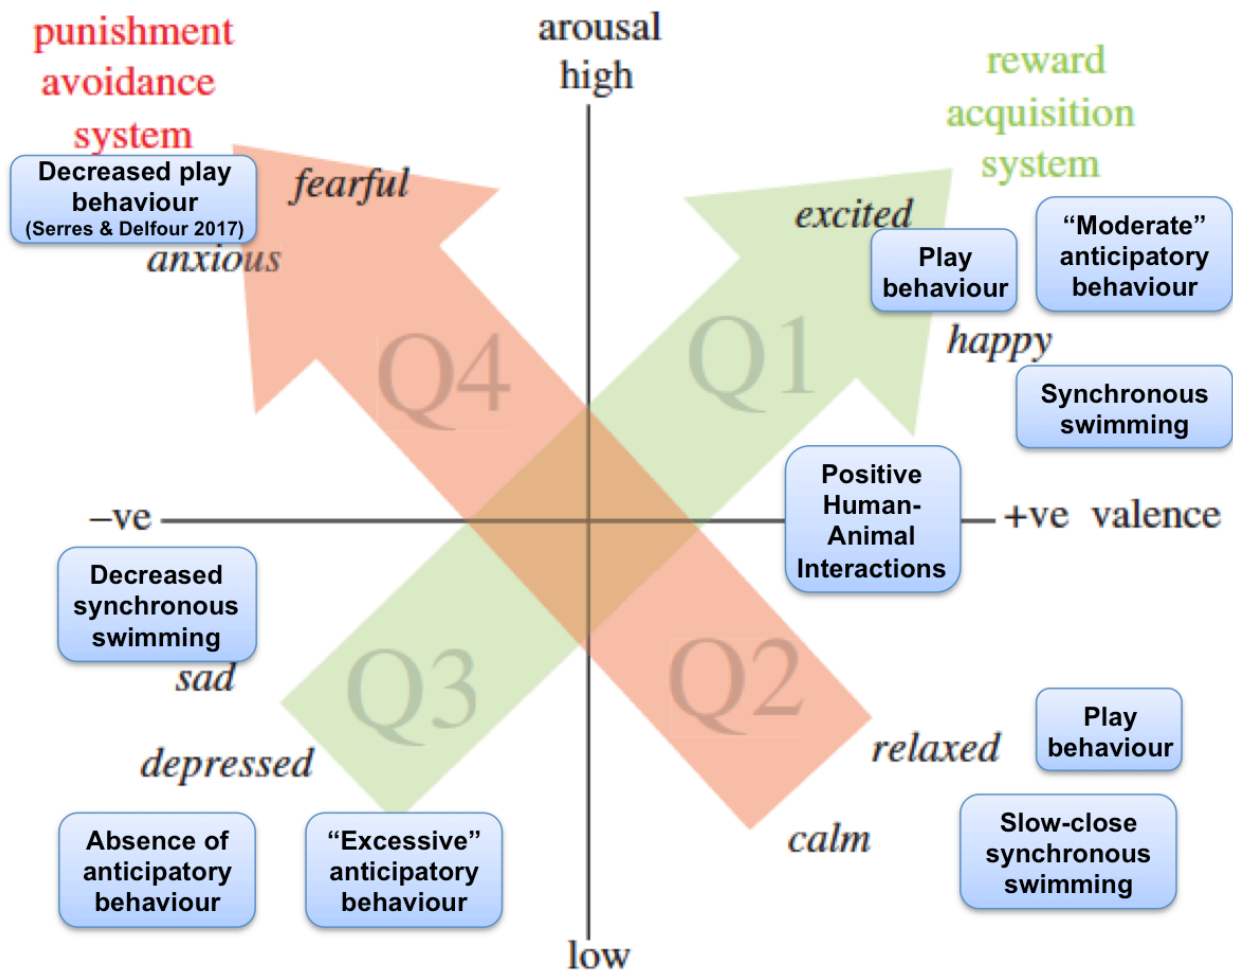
punishment avoidance system

arousal high

reward acquisition system

Decreased play behaviour (Serres & Delfour 2017)

fearful

anxious

excited

Play behaviour

"Moderate" anticipatory behaviour

happy

Q4

Q1

Synchronous swimming

Positive Human-Animal Interactions

–ve

+ve valence

Decreased synchronous swimming

sad

Q3

Q2

depressed

relaxed

Play behaviour

Absence of anticipatory behaviour

"Excessive" anticipatory behaviour

calm

Slow-close synchronous swimming

low